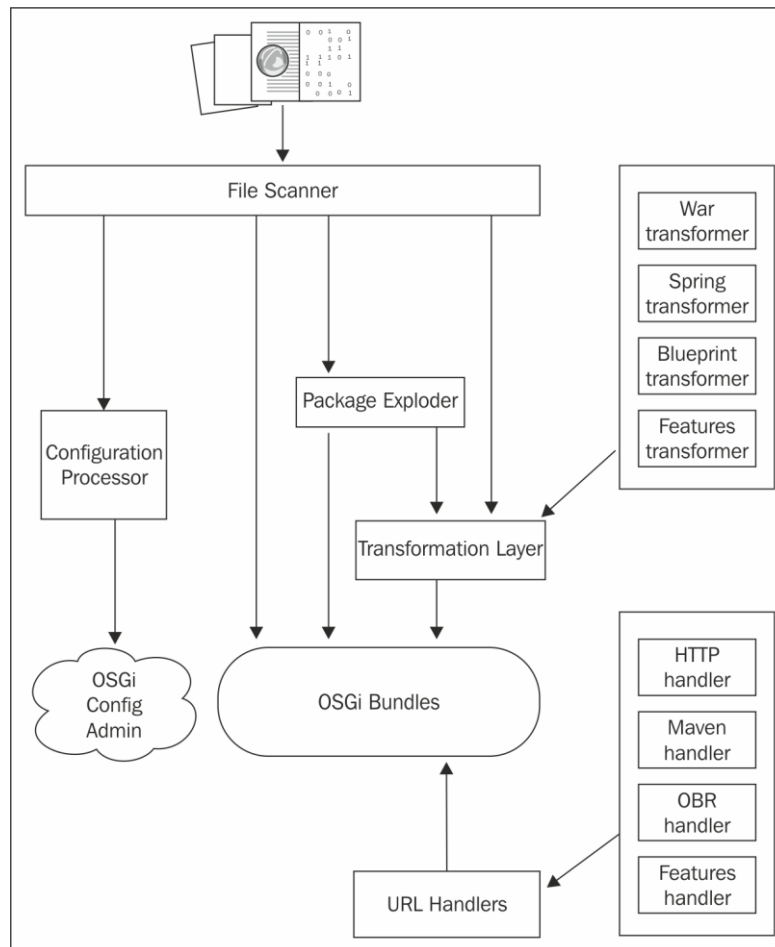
File Scanner

War transformer

Spring transformer

Blueprint transformer

Features transformer

Package Exploder

Configuration Processor

Transformation Layer

OSGi Config Admin

OSGi Bundles

HTTP handler

Maven handler

OBR handler

Features handler

URL Handlers